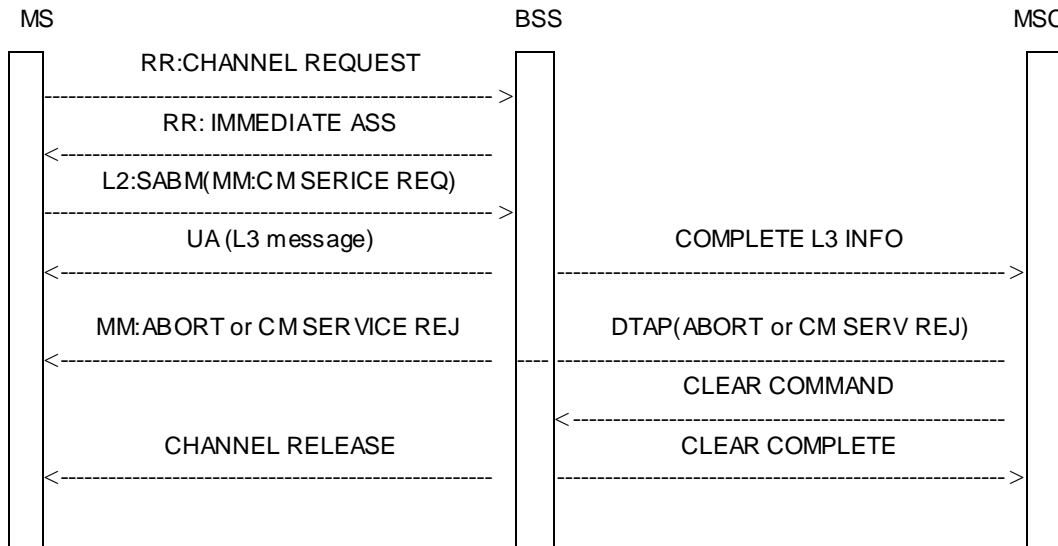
MS

BSS

MSC

RR:CHANNEL REQUEST

RR: IMMEDIATE ASS

L2:SABM(MM:CM SERICE REQ)

UA (L3 message)

COMPLETE L3 INFO

MM:ABORT or CM SERVICE REJ

DTAP(ABORT or CM SERV REJ)

CLEAR COMMAND

CHANNEL RELEASE

CLEAR COMPLETE